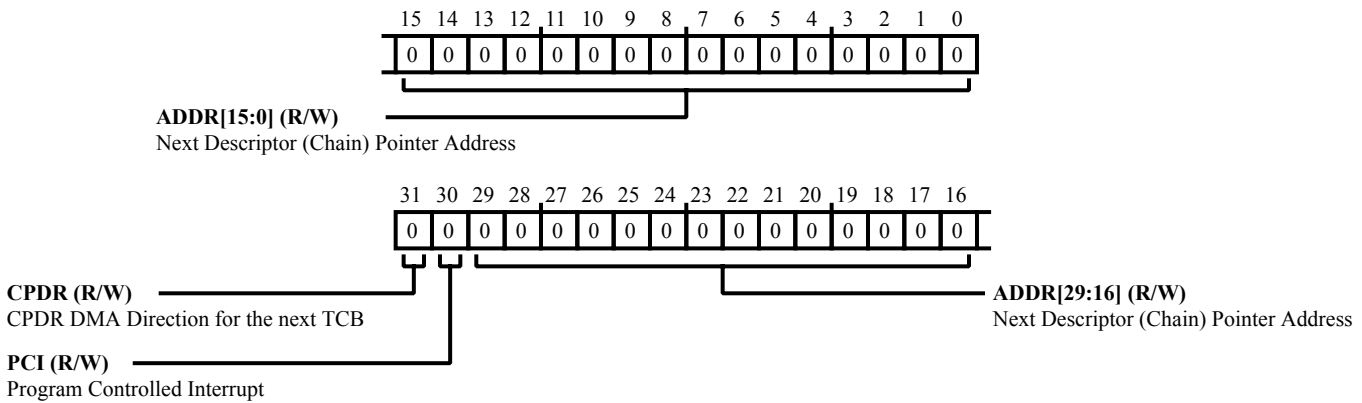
15 14 13 12 11 10 9 8 7 6 5 4 3 2 1 0

| 0 | 0 | 0 | 0 | 0 | 0 | 0 | 0 | 0 | 0 | 0 | 0 | 0 | 0 | 0 | 0 |
|---|---|---|---|---|---|---|---|---|---|---|---|---|---|---|---|

**ADDR[15:0] (R/W)**
Next Descriptor (Chain) Pointer Address

31 30 29 28 27 26 25 24 23 22 21 20 19 18 17 16

| 0 | 0 | 0 | 0 | 0 | 0 | 0 | 0 | 0 | 0 | 0 | 0 | 0 | 0 | 0 | 0 |
|---|---|---|---|---|---|---|---|---|---|---|---|---|---|---|---|

**CPDR (R/W)**
CPDR DMA Direction for the next TCB

**ADDR[29:16] (R/W)**
Next Descriptor (Chain) Pointer Address

**PCI (R/W)**
Program Controlled Interrupt